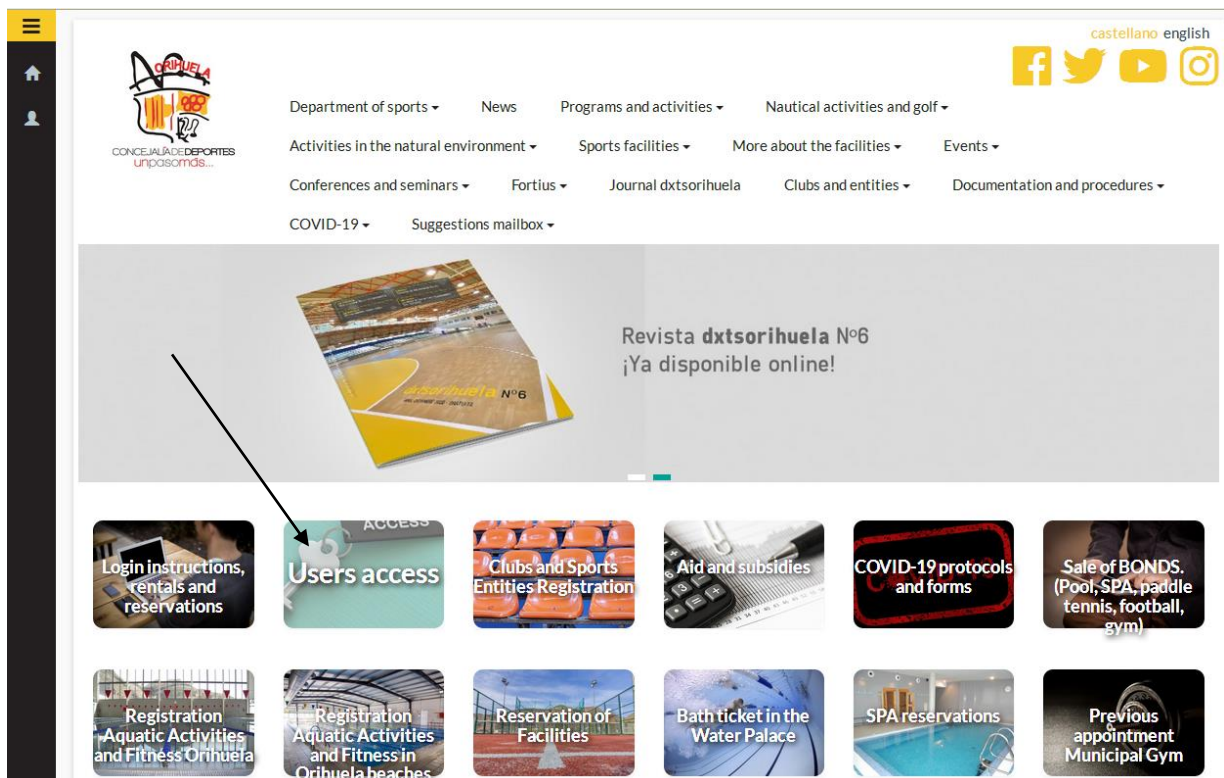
castellano english

ORIHUELA
CONCEJALÍA DE DEPORTES
unpasomás...

Department of sports ▾ News Programs and activities ▾ Nautical activities and golf ▾
Activities in the natural environment ▾ Sports facilities ▾ More about the facilities ▾ Events ▾
Conferences and seminars ▾ Fortius ▾ Journal dxtsorihuela Clubs and entities ▾ Documentation and procedures ▾
COVID-19 ▾ Suggestions mailbox ▾

dxtsorihuela Nº6

Revista **dxtsorihuela** Nº6
¡Ya disponible online!

Login instructions, rentals and reservations

ACCESS
Users access

Clubs and Sports Entities Registration

Aid and subsidies

COVID-19 protocols and forms

Sale of BONDS. (Pool, SPA, paddle tennis, football, gym)

Registration Aquatic Activities and Fitness Orihuela

Registration Aquatic Activities and Fitness in Orihuela beaches

Reservation of Facilities

Bath ticket in the Water Palace

SPA reservations

Previous appointment Municipal Gym